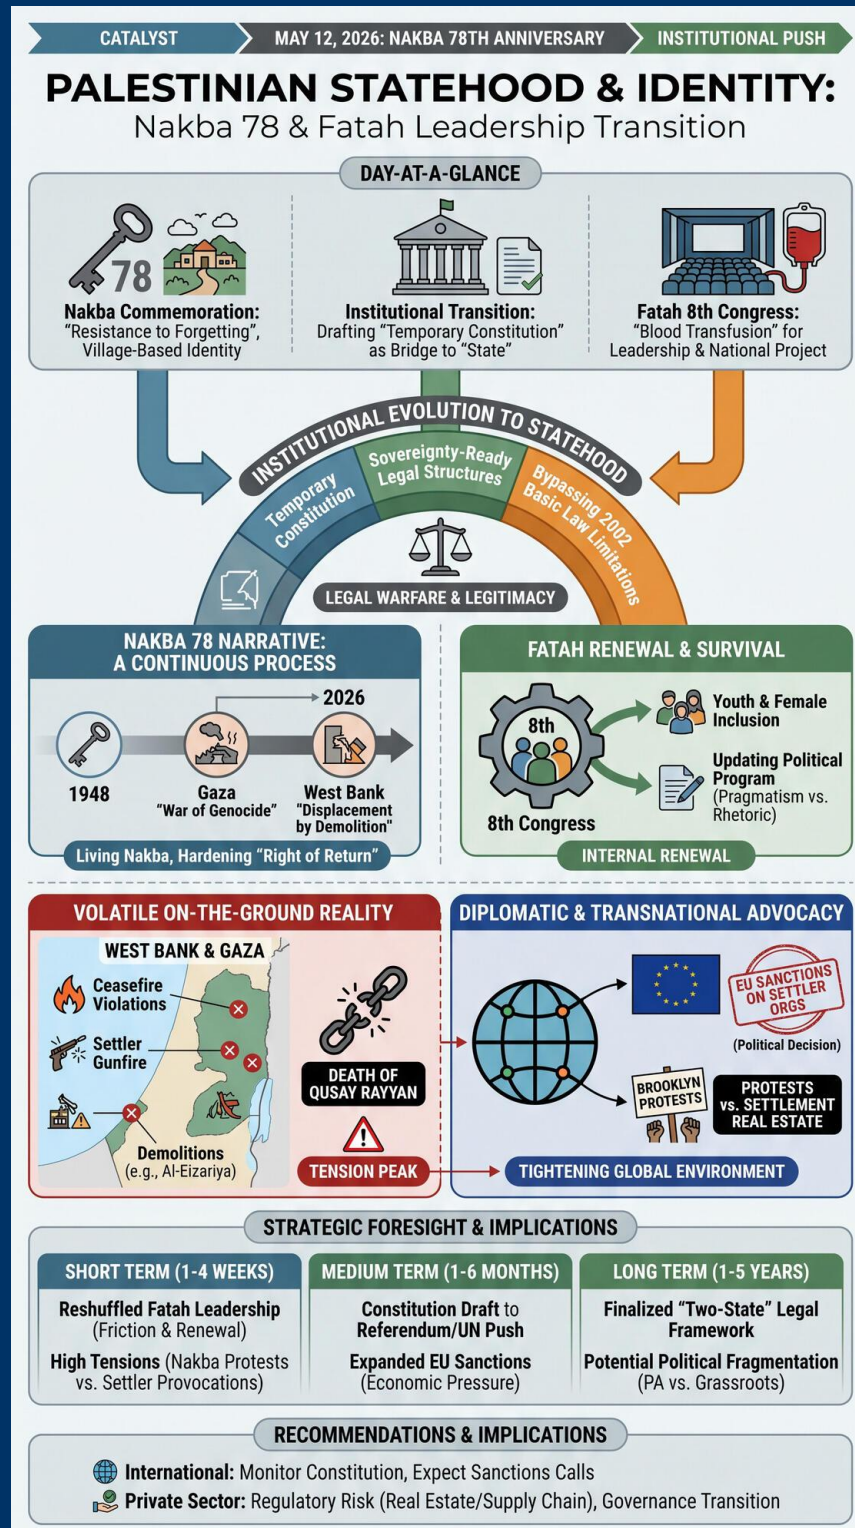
CATALYST
MAY 12, 2026: NAKBA 78TH ANNIVERSARY
INSTITUTIONAL PUSH

PALESTINIAN STATEHOOD & IDENTITY:
Nakba 78 & Fatah Leadership Transition

DAY-AT-A-GLANCE

78

Nakba Commemoration: "Resistance to Forgetting", Village-Based Identity

Institutional Transition: Drafting "Temporary Constitution" as Bridge to "State"

Fatah 8th Congress: "Blood Transfusion" for Leadership & National Project

INSTITUTIONAL EVOLUTION TO STATEHOOD
Temporary Constitution
Sovereignty-Ready Legal Structures
Bypassing 2002 Basic Law Limitations

LEGAL WARFARE & LEGITIMACY

NAKBA 78 NARRATIVE: A CONTINUOUS PROCESS

2026
1948
Gaza "War of Genocide"
West Bank "Displacement by Demolition"

Living Nakba, Hardening "Right of Return"

FATAH RENEWAL & SURVIVAL

8th
8th Congress
Youth & Female Inclusion
Updating Political Program (Pragmatism vs. Rhetoric)

INTERNAL RENEWAL

VOLATILE ON-THE-GROUND REALITY

WEST BANK & GAZA
Ceasefire Violations
Settler Gunfire
Demolitions (e.g., Al-Eizariya)

DEATH OF QUSAY RAYYAN

TENSION PEAK

DIPLOMATIC & TRANSNATIONAL ADVOCACY

EU SANCTIONS ON SETTLER ORGS
(Political Decision)

BROOKLYN PROTESTS

PROTESTS vs. SETTLEMENT REAL ESTATE

TIGHTENING GLOBAL ENVIRONMENT

STRATEGIC FORESIGHT & IMPLICATIONS

| SHORT TERM (1-4 WEEKS) | MEDIUM TERM (1-6 MONTHS) | LONG TERM (1-5 YEARS) |
|---|---|---|
| Reshuffled Fatah Leadership (Friction & Renewal) | Constitution Draft to Referendum/UN Push | Finalized "Two-State" Legal Framework |
| High Tensions (Nakba Protests vs. Settler Provocations) | Expanded EU Sanctions (Economic Pressure) | Potential Political Fragmentation (PA vs. Grassroots) |

RECOMMENDATIONS & IMPLICATIONS

International: Monitor Constitution, Expect Sanctions Calls
Private Sector: Regulatory Risk (Real Estate/Supply Chain), Governance Transition